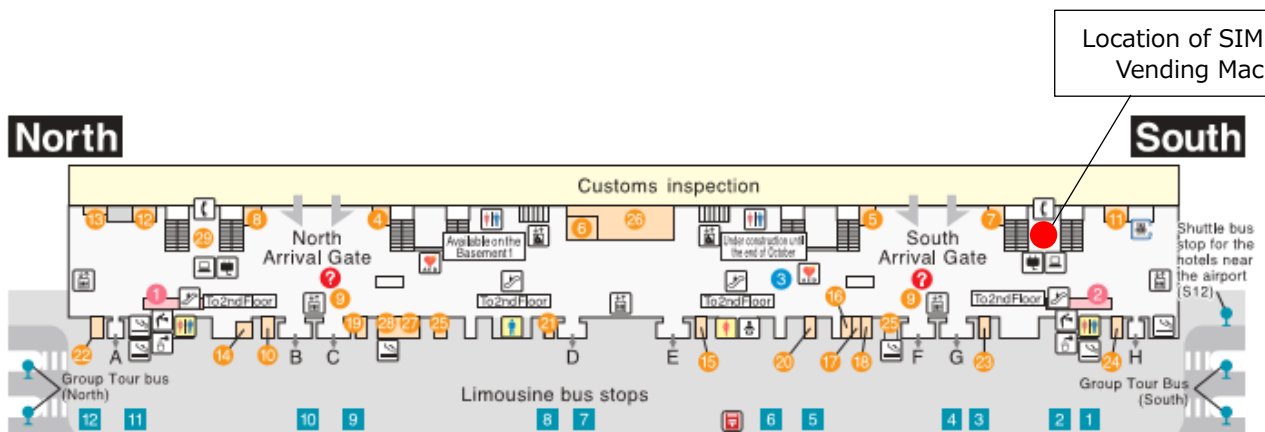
Location of SIM Vending Mac

North

South

Customs inspection

13 12 29 8 4 6 26 5 7 11

North Arrival Gate

South Arrival Gate

Available on the Basement 1

Under construction until the end of October

Shuttle bus stop for the hotels near the airport (S12)

1 To 2nd Floor

9 To 2nd Floor

3 To 2nd Floor

9 To 2nd Floor 2

22 A 14 10 B C 19 28 27 25 21 D E 15 20 16 17 18 25 F G 23 24 H

Group Tour bus (North)

Limousine bus stops

Group Tour Bus (South)

12 11 10 9 8 7 6 5 4 3 2 1